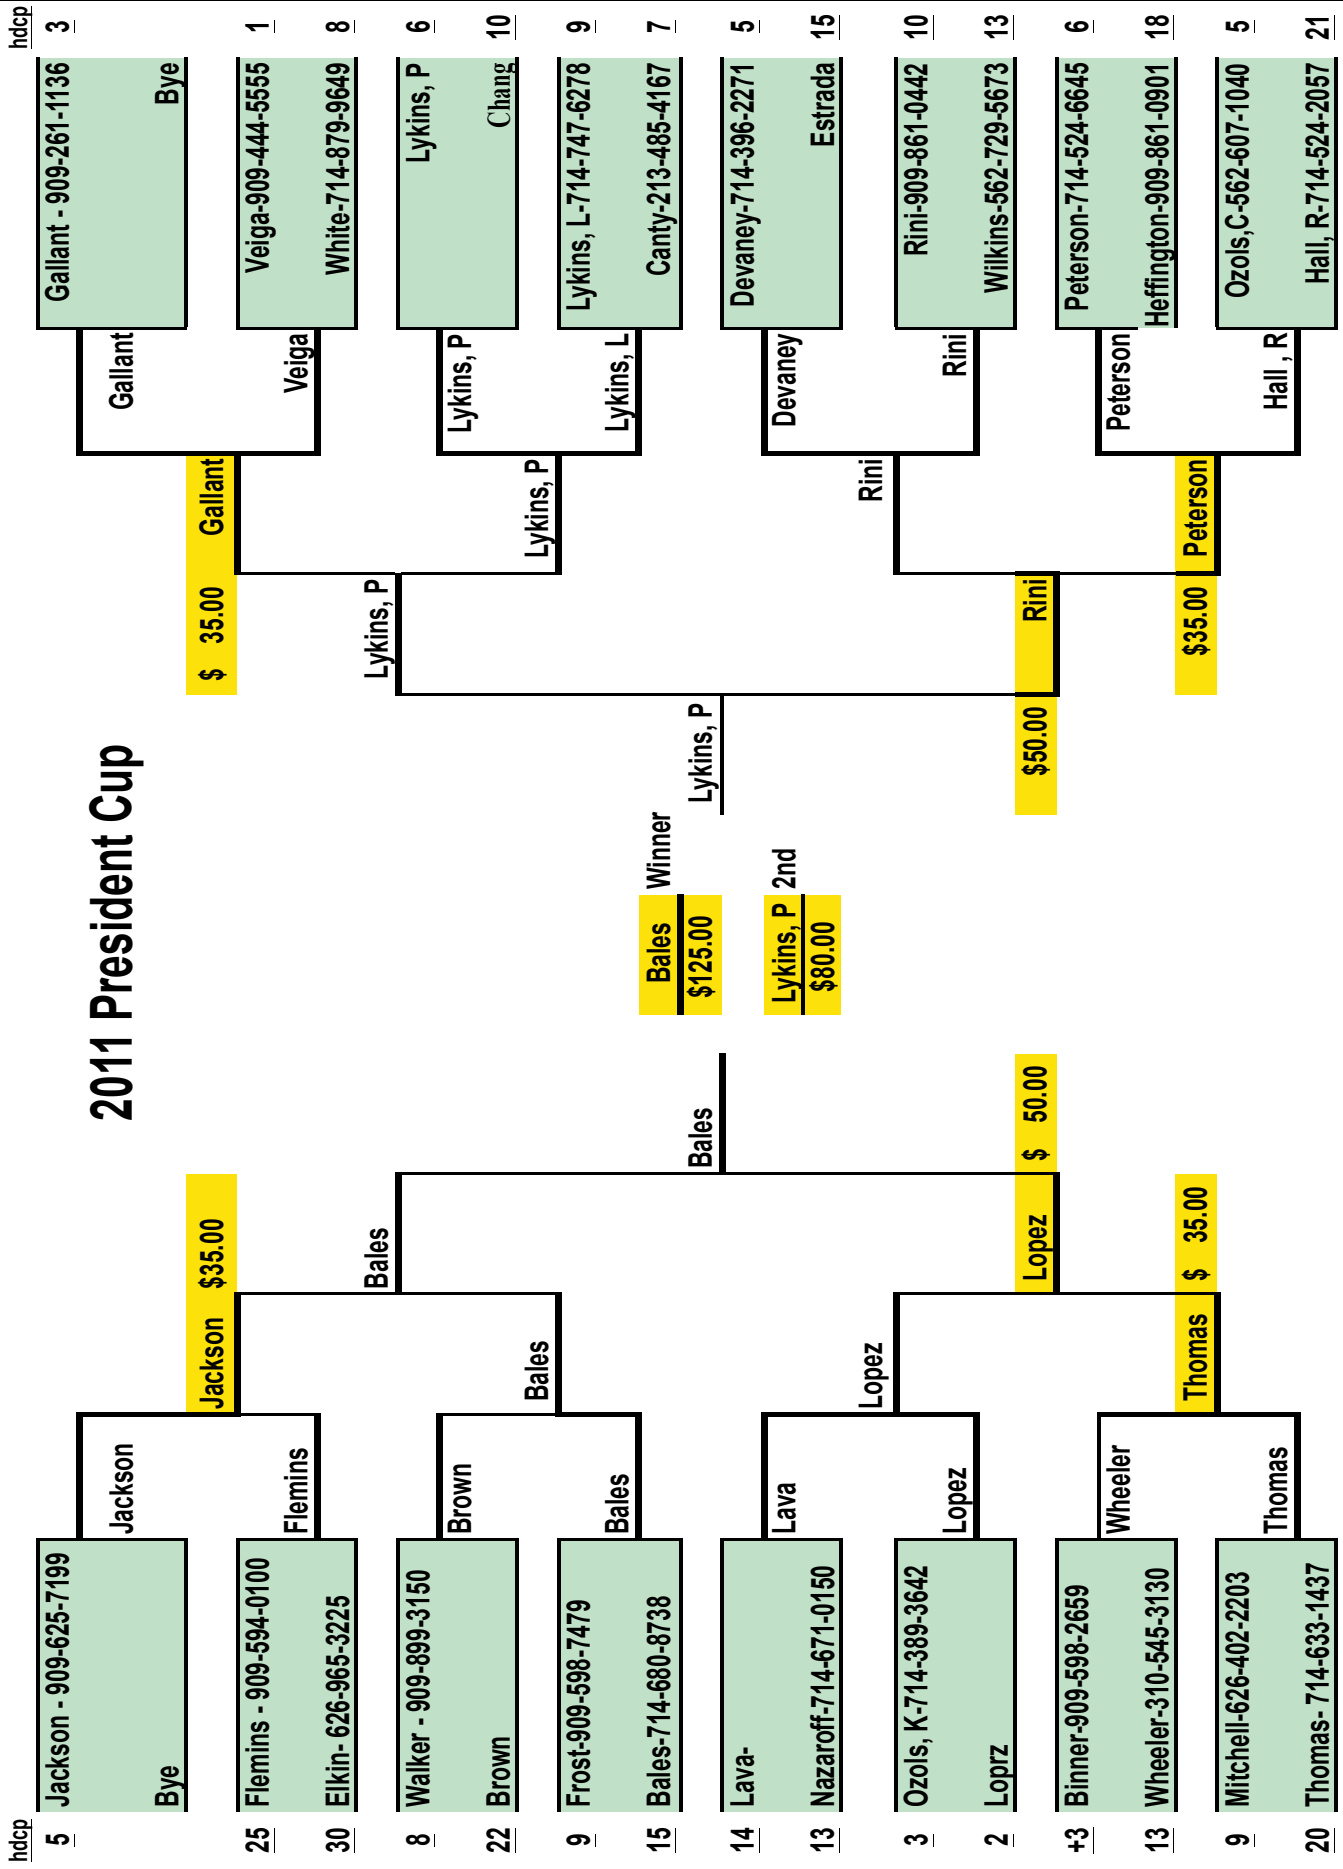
2011 President Cup

hdcp
5 Jackson - 909-625-7199
Bye
25 Flemins - 909-594-0100
30 Elkin- 626-965-3225
8 Walker - 909-899-3150
22 Brown
9 Frost-909-598-7479
15 Bales-714-680-8738
14 Lava-
13 Nazaroff-714-671-0150
3 Ozols, K-714-389-3642
2 Loprz
+3 Binner-909-598-2659
13 Wheeler-310-545-3130
9 Mitchell-626-402-2203
20 Thomas- 714-633-1437
hdcp

Jackson
Flemins
Brown
Bales
Lava
Lopez
Wheeler
Thomas

Jackson $35.00
Bales
Lopez
Thomas $ 35.00

Bales
Lopez $ 50.00

Bales

Winner
Bales
$125.00

2nd
Lykins, P
$80.00

Lykins, P

Lykins, P
Rini $50.00

Gallant $ 35.00
Lykins, P
Rini
Peterson $35.00

Gallant
Veiga
Lykins, P
Lykins, L
Devaney
Rini
Peterson
Hall , R

hdcp
3 Gallant - 909-261-1136
Bye
1 Veiga-909-444-5555
8 White-714-879-9649
6 Lykins, P
10 Chang
9 Lykins, L-714-747-6278
7 Canty-213-485-4167
5 Devaney-714-396-2271
15 Estrada
10 Rini-909-861-0442
13 Wilkins-562-729-5673
6 Peterson-714-524-6645
18 Heffington-909-861-0901
5 Ozols,C-562-607-1040
21 Hall, R-714-524-2057